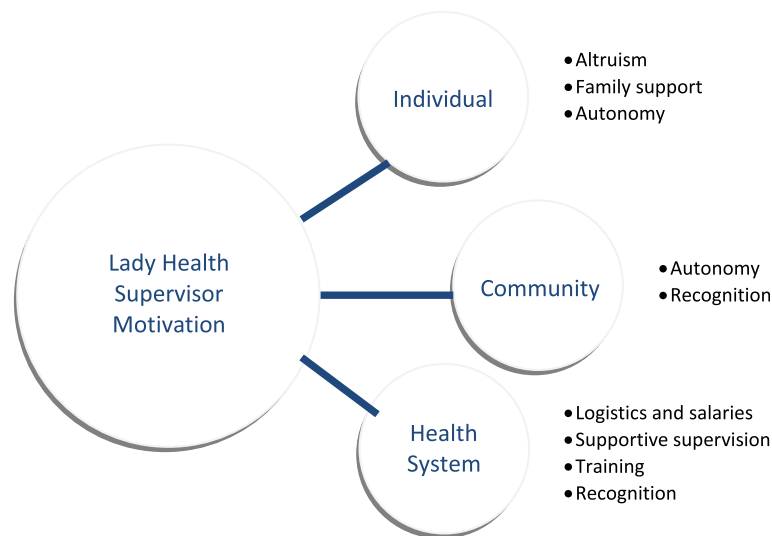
Lady Health Supervisor Motivation

Individual

- Altruism
- Family support
- Autonomy

Community

- Autonomy
- Recognition

Health System

- Logistics and salaries
- Supportive supervision
- Training
- Recognition